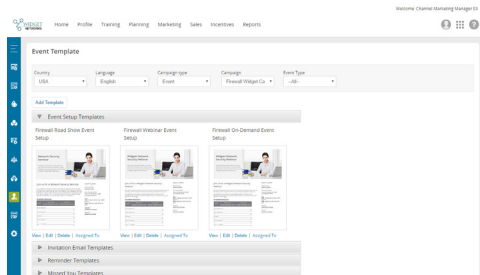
Welcome: Channel Marketing Manager 01

WIDGET NETWORKS

Home Profile Training Planning Marketing Sales Incentives Reports

Event Template

| Country | Language | Campaign type | Campaign | Event Type |
|---|---|---|---|---|
| USA | English | Event | Firewall Widget Co | --All-- |

Add Template

Event Setup Templates

Firewall Road Show Event Setup

Firewall Webinar Event Setup

Firewall On-Demand Event Setup

View | Edit | Delete | Assigned To

View | Edit | Delete | Assigned To

View | Edit | Delete | Assigned To

Invitation Email Templates

Reminder Templates

Missed You Templates